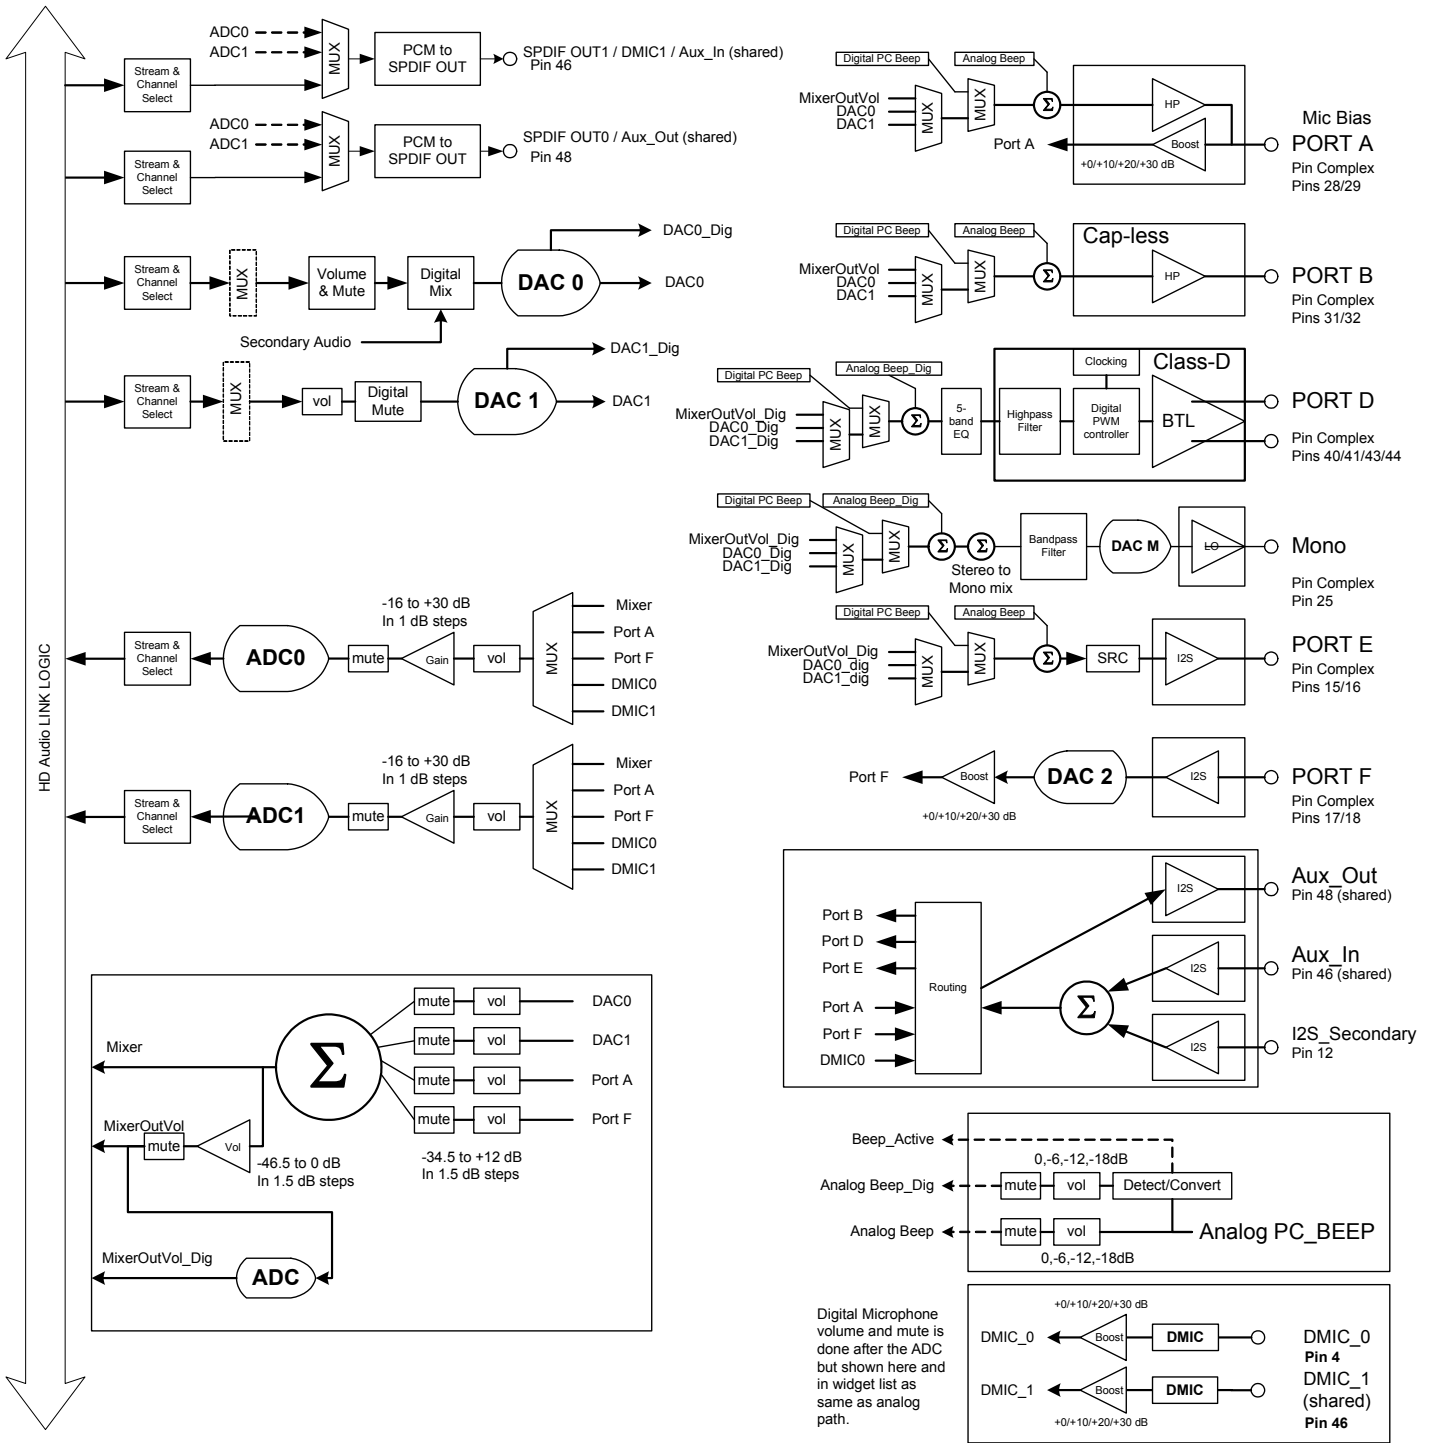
HD Audio LINK LOGIC

ADC0
ADC1
Stream & Channel Select
MUX
PCM to SPDIF OUT
SPDIF OUT1 / DMIC1 / Aux_In (shared)
Pin 46

ADC0
ADC1
Stream & Channel Select
MUX
PCM to SPDIF OUT
SPDIF OUT0 / Aux_Out (shared)
Pin 48

Stream & Channel Select
MUX
Volume & Mute
Digital Mix
DAC 0
DAC0_Dig
DAC0
Secondary Audio

Stream & Channel Select
MUX
vol
Digital Mute
DAC 1
DAC1_Dig
DAC1

Stream & Channel Select
ADC0
mute
Gain
vol
-16 to +30 dB
In 1 dB steps
MUX
Mixer
Port A
Port F
DMIC0
DMIC1

Stream & Channel Select
ADC1
mute
Gain
vol
-16 to +30 dB
In 1 dB steps
MUX
Mixer
Port A
Port F
DMIC0
DMIC1

Mixer
$\Sigma$
mute
vol
DAC0
mute
vol
DAC1
mute
vol
Port A
mute
vol
Port F
MixerOutVol
mute
Vol
-46.5 to 0 dB
In 1.5 dB steps
-34.5 to +12 dB
In 1.5 dB steps
MixerOutVol_Dig
ADC

Digital PC Beep
Analog Beep
MixerOutVol
DAC0
DAC1
MUX
MUX
$\Sigma$
HP
Boost
Port A
+0/+10/+20/+30 dB
Mic Bias
PORT A
Pin Complex
Pins 28/29

Digital PC Beep
Analog Beep
MixerOutVol
DAC0
DAC1
MUX
MUX
$\Sigma$
Cap-less
HP
PORT B
Pin Complex
Pins 31/32

Digital PC Beep
Analog Beep_Dig
MixerOutVol_Dig
DAC0_Dig
DAC1_Dig
MUX
MUX
$\Sigma$
5-band EQ
Highpass Filter
Clocking
Digital PWM controller
Class-D
BTL
PORT D
Pin Complex
Pins 40/41/43/44

Digital PC Beep
Analog Beep_Dig
MixerOutVol_Dig
DAC0_Dig
DAC1_Dig
MUX
MUX
$\Sigma$
$\Sigma$
Stereo to Mono mix
Bandpass Filter
DAC M
LO
Mono
Pin Complex
Pin 25

Digital PC Beep
Analog Beep
MixerOutVol_Dig
DAC0_dig
DAC1_dig
MUX
MUX
$\Sigma$
SRC
I2S
PORT E
Pin Complex
Pins 15/16

Port F
Boost
+0/+10/+20/+30 dB
DAC 2
I2S
PORT F
Pin Complex
Pins 17/18

Port B
Port D
Port E
Port A
Port F
DMIC0
Routing
$\Sigma$
I2S
Aux_Out
Pin 48 (shared)
I2S
Aux_In
Pin 46 (shared)
I2S
I2S_Secondary
Pin 12

Beep_Active
0,-6,-12,-18dB
Analog Beep_Dig
mute
vol
Detect/Convert
Analog Beep
mute
vol
Analog PC_BEEP
0,-6,-12,-18dB

Digital Microphone volume and mute is done after the ADC but shown here and in widget list as same as analog path.
+0/+10/+20/+30 dB
DMIC_0
Boost
DMIC
DMIC_0
Pin 4
DMIC_1
Boost
DMIC
DMIC_1
(shared)
Pin 46
+0/+10/+20/+30 dB